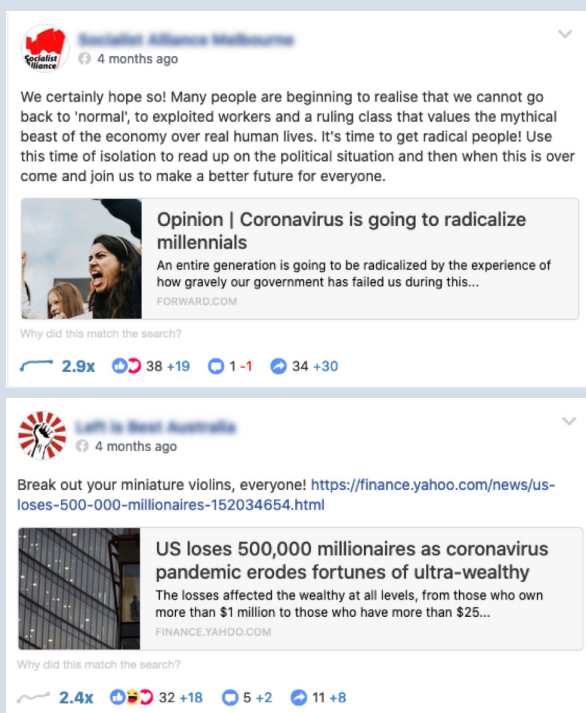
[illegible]
Socialist Alliance
4 months ago

We certainly hope so! Many people are beginning to realise that we cannot go back to 'normal', to exploited workers and a ruling class that values the mythical beast of the economy over real human lives. It's time to get radical people! Use this time of isolation to read up on the political situation and then when this is over come and join us to make a better future for everyone.

Opinion | Coronavirus is going to radicalize millennials
An entire generation is going to be radicalized by the experience of how gravely our government has failed us during this...
FORWARD.COM

Why did this match the search?

2.9x 38 +19 1 -1 34 +30

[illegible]
4 months ago

Break out your miniature violins, everyone! https://finance.yahoo.com/news/us-loses-500-000-millionaires-152034654.html

US loses 500,000 millionaires as coronavirus pandemic erodes fortunes of ultra-wealthy
The losses affected the wealthy at all levels, from those who own more than $1 million to those who have more than $25...
FINANCE.YAHOO.COM

Why did this match the search?

2.4x 32 +18 5 +2 11 +8